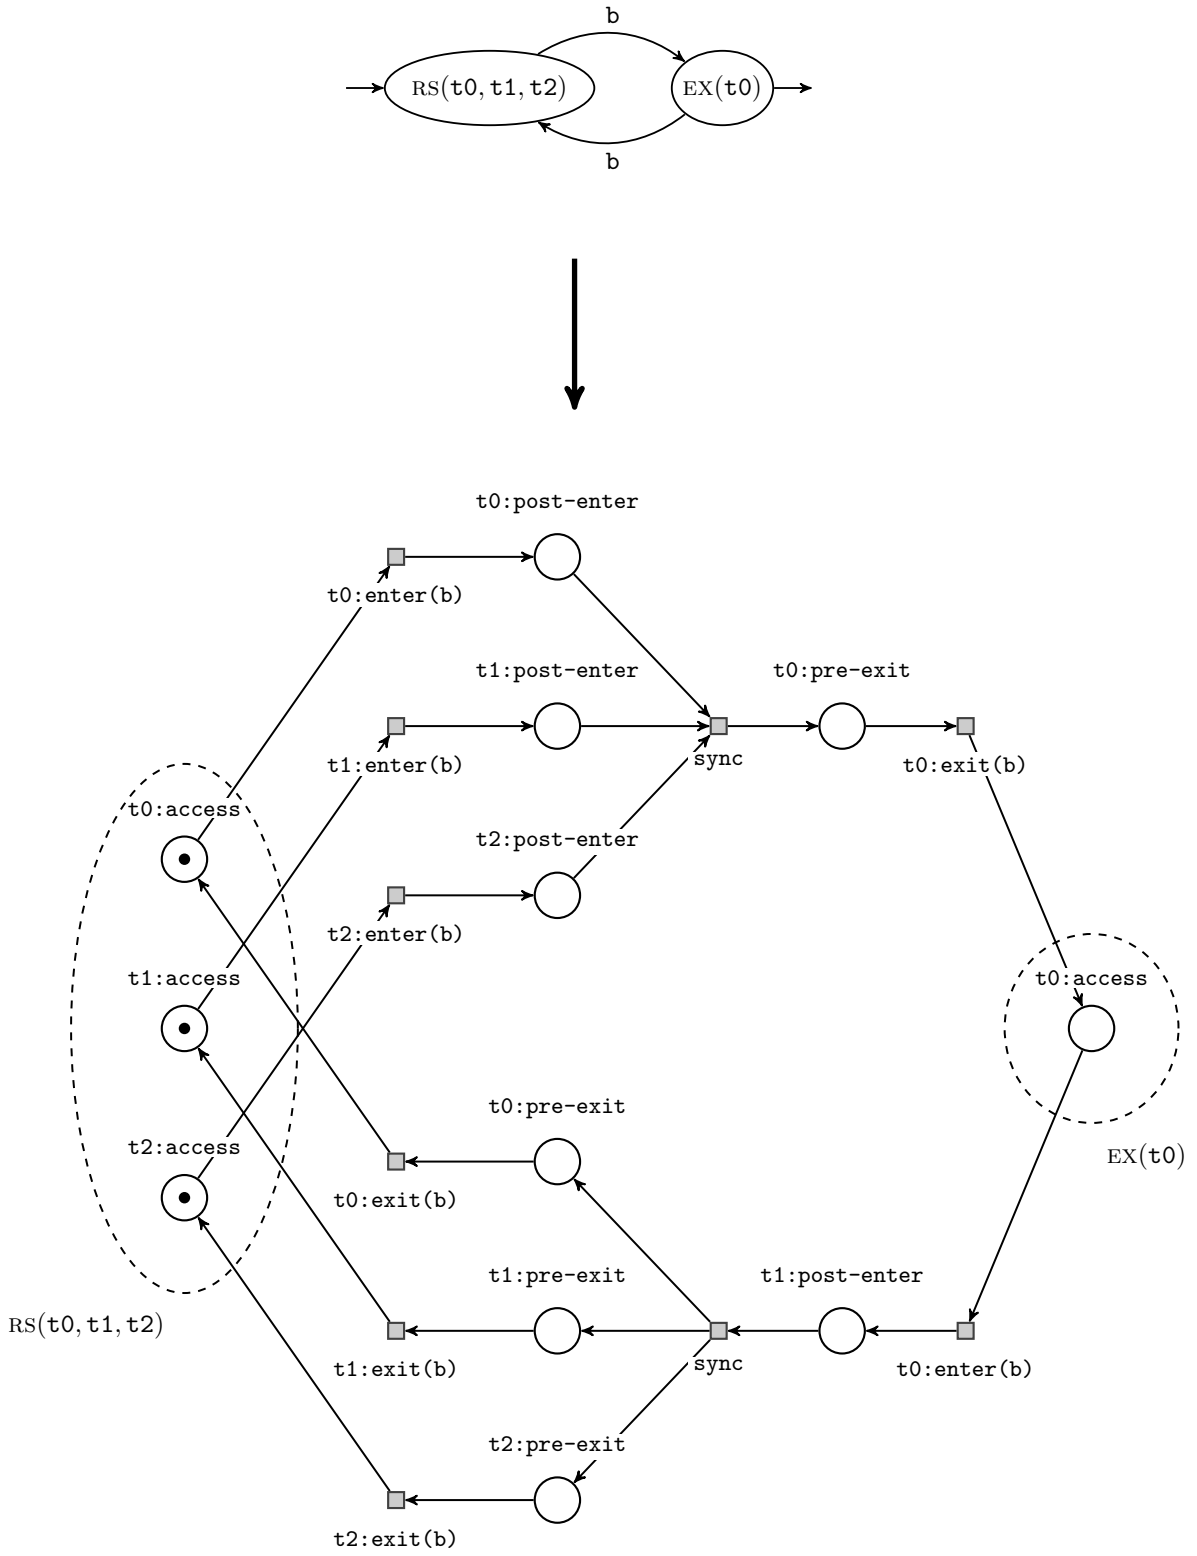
b

RS(t0, t1, t2)

EX(t0)

b

t0:post-enter

t0:enter(b)

t1:post-enter

t0:pre-exit

t1:enter(b)

sync

t0:exit(b)

t0:access

t2:post-enter

t2:enter(b)

t1:access

t0:access

t0:pre-exit

t2:access

EX(t0)

t0:exit(b)

t1:pre-exit

t1:post-enter

RS(t0, t1, t2)

t1:exit(b)

sync

t0:enter(b)

t2:pre-exit

t2:exit(b)